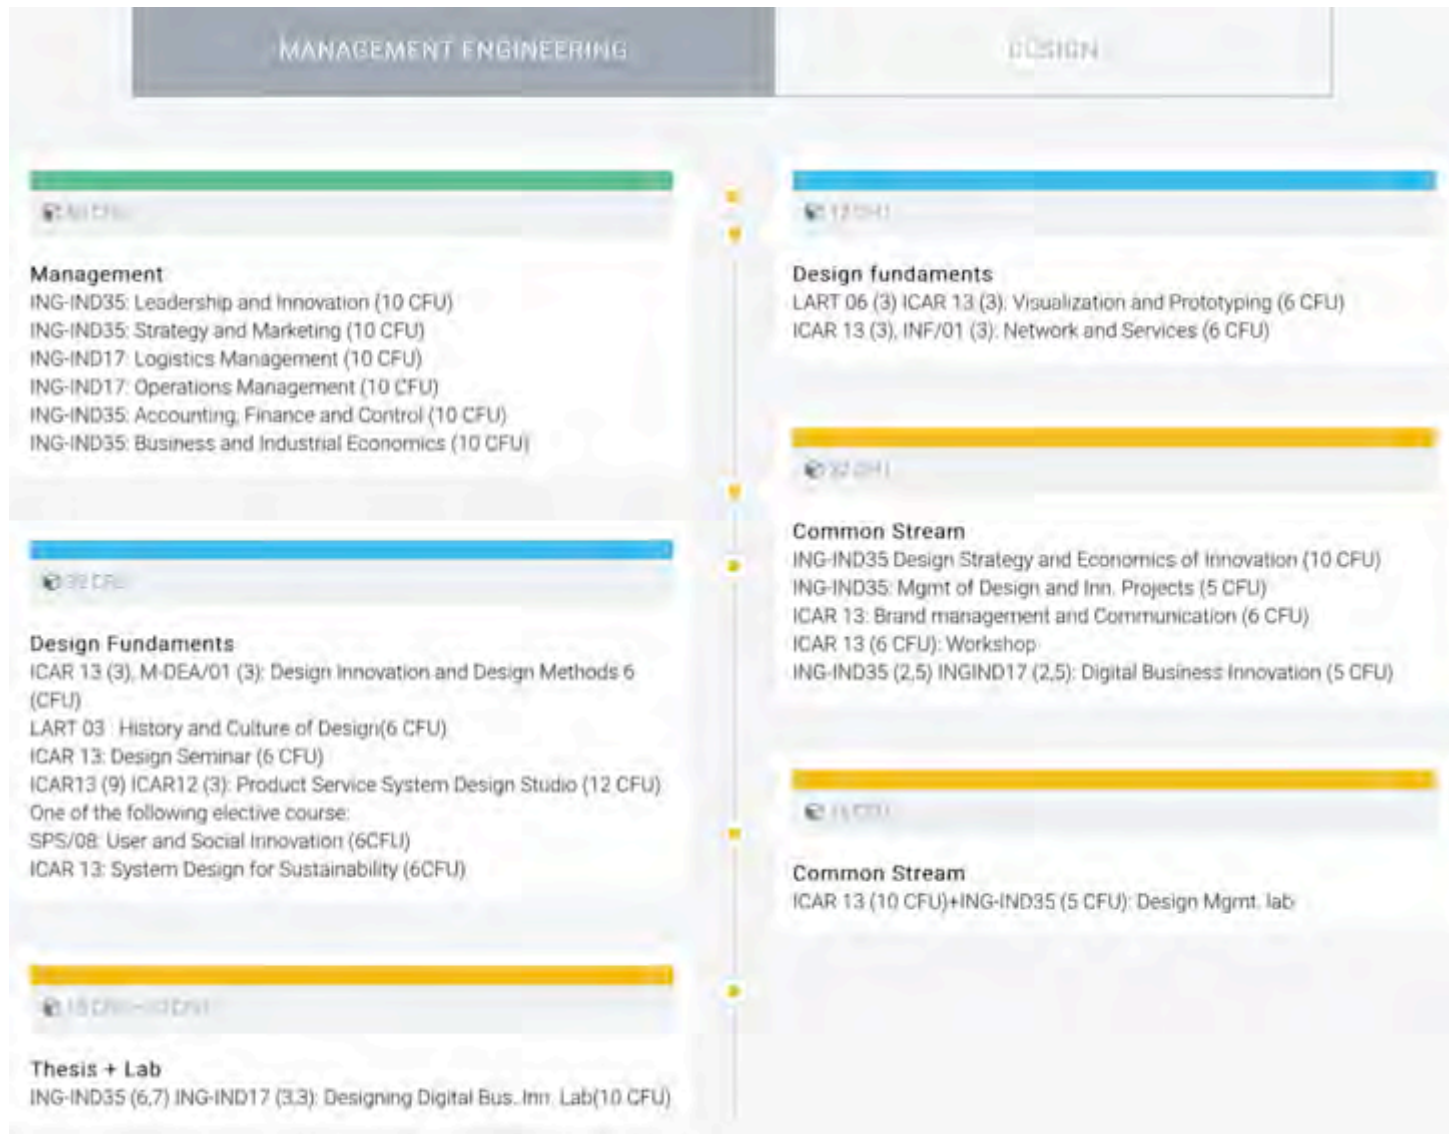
MANAGEMENT ENGINEERING

DESIGN

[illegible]

Management
ING-IND35: Leadership and Innovation (10 CFU)
ING-IND35: Strategy and Marketing (10 CFU)
ING-IND17: Logistics Management (10 CFU)
ING-IND17: Operations Management (10 CFU)
ING-IND35: Accounting, Finance and Control (10 CFU)
ING-IND35: Business and Industrial Economics (10 CFU)

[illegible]

Design Fundaments
ICAR 13 (3), M-DEA/01 (3): Design Innovation and Design Methods 6 (CFU)
LART 03 : History and Culture of Design(6 CFU)
ICAR 13: Design Seminar (6 CFU)
ICAR13 (9) ICAR12 (3): Product Service System Design Studio (12 CFU)
One of the following elective course:
SPS/08: User and Social Innovation (6CFU)
ICAR 13: System Design for Sustainability (6CFU)

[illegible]

Thesis + Lab
ING-IND35 (6,7) ING-IND17 (3,3): Designing Digital Bus. Inn. Lab(10 CFU)

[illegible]

Design fundaments
LART 06 (3) ICAR 13 (3): Visualization and Prototyping (6 CFU)
ICAR 13 (3), INF/01 (3): Network and Services (6 CFU)

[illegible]

Common Stream
ING-IND35 Design Strategy and Economics of Innovation (10 CFU)
ING-IND35: Mgmt of Design and Inn. Projects (5 CFU)
ICAR 13: Brand management and Communication (6 CFU)
ICAR 13 (6 CFU): Workshop
ING-IND35 (2,5) INGIND17 (2,5): Digital Business Innovation (5 CFU)

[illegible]

Common Stream
ICAR 13 (10 CFU)+ING-IND35 (5 CFU): Design Mgmt. lab